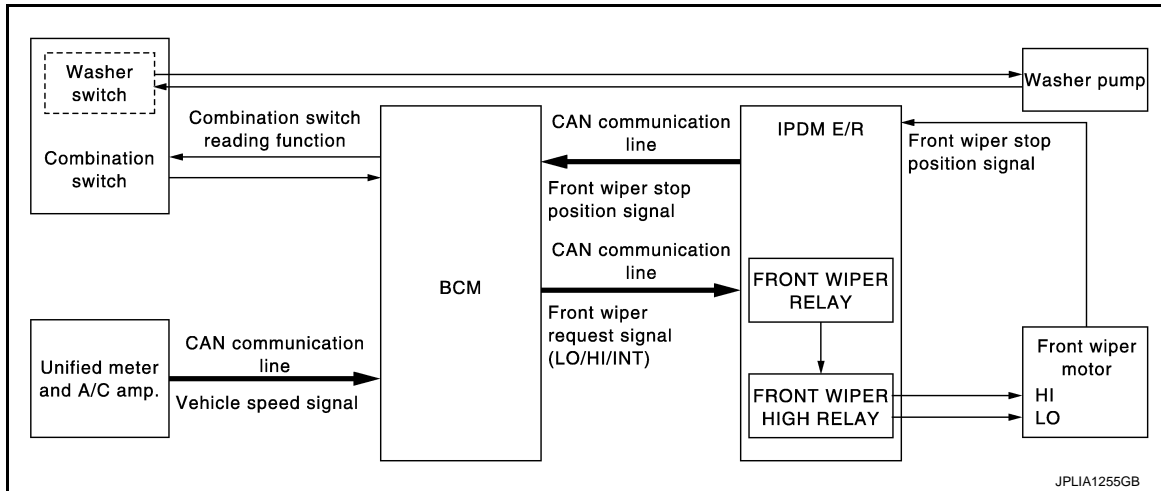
Washer switch

Combination switch

Washer pump

Combination switch reading function

BCM

CAN communication line

Front wiper stop position signal

IPDM E/R

Front wiper stop position signal

CAN communication line

Front wiper request signal (LO/HI/INT)

FRONT WIPER RELAY

FRONT WIPER HIGH RELAY

Front wiper motor

HI

LO

Unified meter and A/C amp.

CAN communication line

Vehicle speed signal

JPLIA1255GB